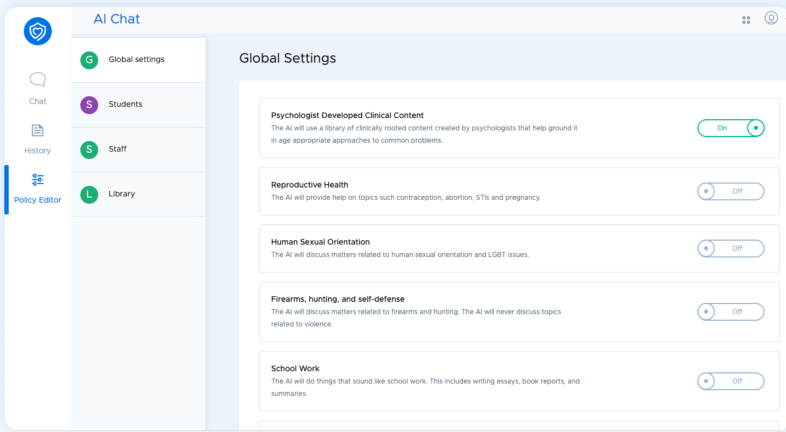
AI Chat

Chat

History

Policy Editor

G Global settings

S Students

S Staff

L Library

Global Settings

Psychologist Developed Clinical Content
The AI will use a library of clinically rooted content created by psychologists that help ground it in age appropriate approaches to common problems.
On

Reproductive Health
The AI will provide help on topics such contraception, abortion, STIs and pregnancy.
Off

Human Sexual Orientation
The AI will discuss matters related to human sexual orientation and LGBT issues.
Off

Firearms, hunting, and self-defense
The AI will discuss matters related to firearms and hunting. The AI will never discuss topics related to violence.
Off

School Work
The AI will do things that sound like school work. This includes writing essays, book reports, and summaries.
Off